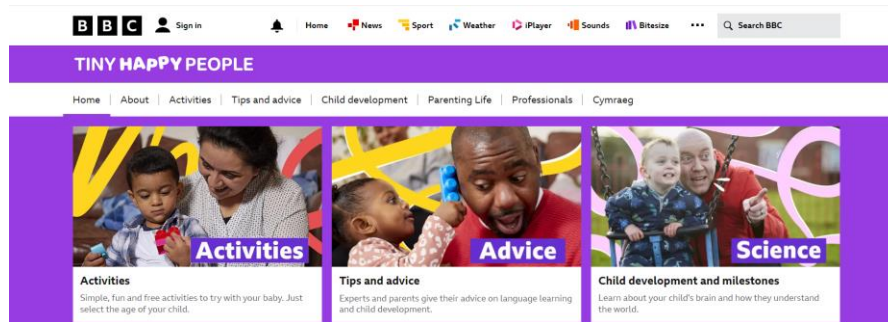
BBC Sign in Home News Sport Weather iPlayer Sounds Bitesize ••• Search BBC

TINY HAPPY PEOPLE

Home | About | Activities | Tips and advice | Child development | Parenting Life | Professionals | Cymraeg

Activities

Activities

Simple, fun and free activities to try with your baby. Just select the age of your child.

Advice

Tips and advice

Experts and parents give their advice on language learning and child development.

Science

Child development and milestones

Learn about your child's brain and how they understand the world.